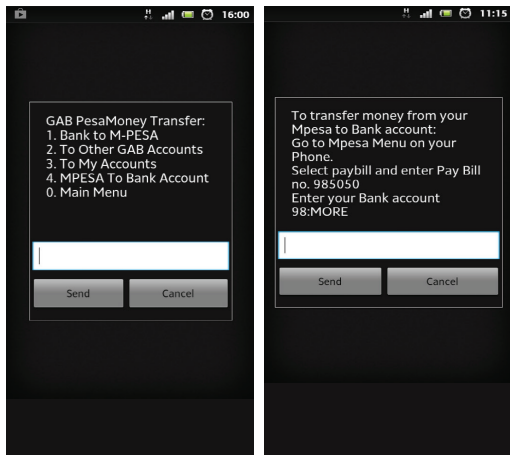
16:00

GAB PesaMoney Transfer:
1. Bank to M-PESA
2. To Other GAB Accounts
3. To My Accounts
4. MPESA To Bank Account
0. Main Menu

Send Cancel

11:15

To transfer money from your Mpesa to Bank account:
Go to Mpesa Menu on your Phone.
Select paybill and enter Pay Bill no. 985050
Enter your Bank account
98:MORE

Send Cancel